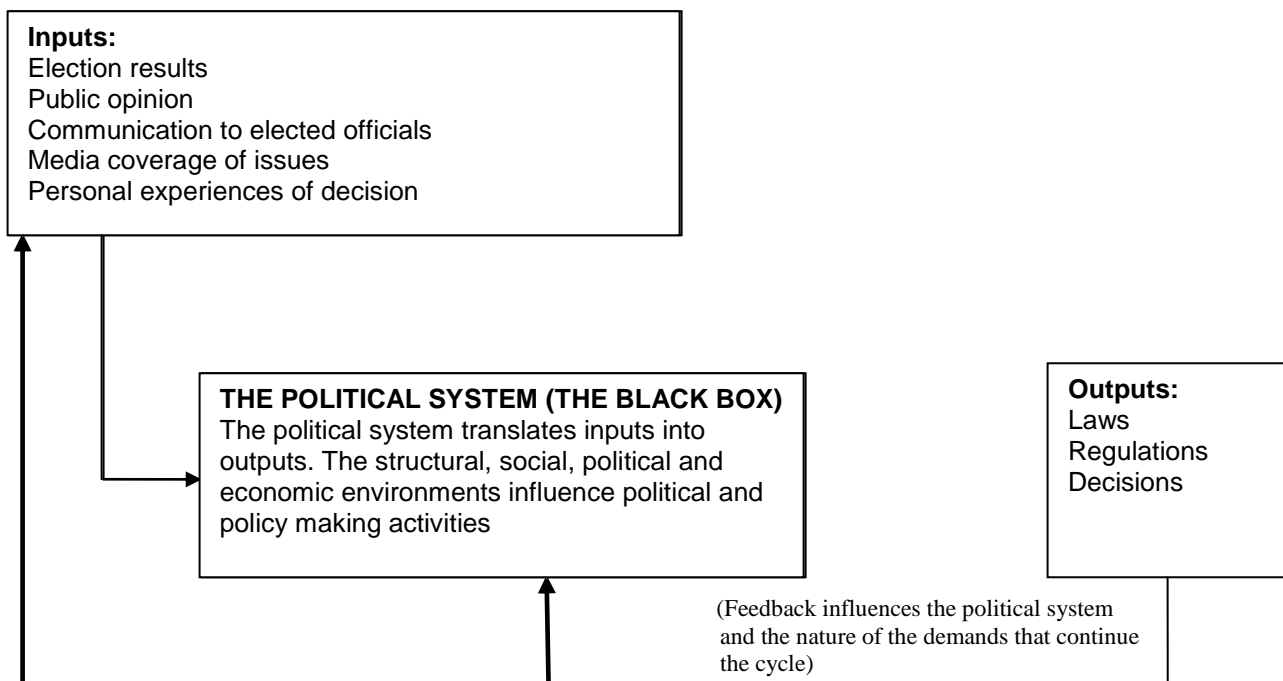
Inputs:
Election results
Public opinion
Communication to elected officials
Media coverage of issues
Personal experiences of decision

THE POLITICAL SYSTEM (THE BLACK BOX)
The political system translates inputs into outputs. The structural, social, political and economic environments influence political and policy making activities

Outputs:
Laws
Regulations
Decisions

(Feedback influences the political system and the nature of the demands that continue the cycle)